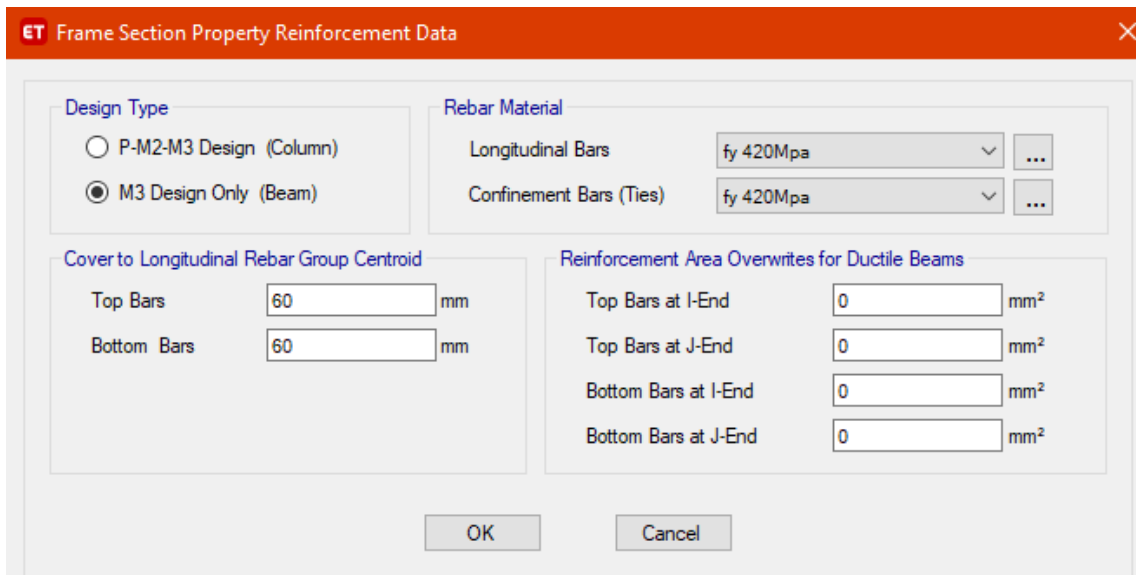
ET Frame Section Property Reinforcement Data

Design Type
P-M2-M3 Design (Column)
M3 Design Only (Beam)

Rebar Material
Longitudinal Bars fy 420Mpa ...
Confinement Bars (Ties) fy 420Mpa ...

Cover to Longitudinal Rebar Group Centroid
Top Bars 60 mm
Bottom Bars 60 mm

Reinforcement Area Overwrites for Ductile Beams
Top Bars at I-End 0 mm²
Top Bars at J-End 0 mm²
Bottom Bars at I-End 0 mm²
Bottom Bars at J-End 0 mm²

OK Cancel